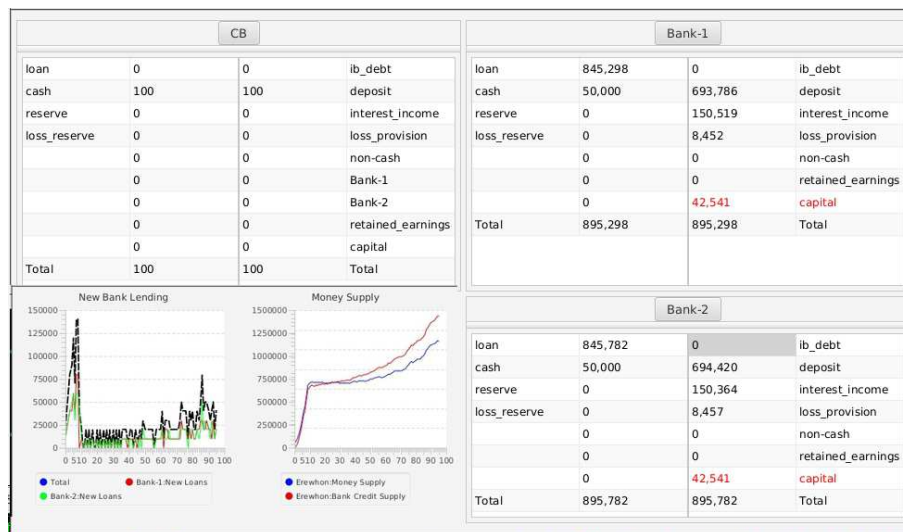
CB

| loan | 0 | 0 | ib_debt |
|---|---|---|---|
| cash | 100 | 100 | deposit |
| reserve | 0 | 0 | interest_income |
| loss_reserve | 0 | 0 | loss_provision |
| | 0 | 0 | non-cash |
| | 0 | 0 | Bank-1 |
| | 0 | 0 | Bank-2 |
| | 0 | 0 | retained_earnings |
| | 0 | 0 | capital |
| Total | 100 | 100 | Total |

Bank-1

| loan | 845,298 | 0 | ib_debt |
|---|---|---|---|
| cash | 50,000 | 693,786 | deposit |
| reserve | 0 | 150,519 | interest_income |
| loss_reserve | 0 | 8,452 | loss_provision |
| | 0 | 0 | non-cash |
| | 0 | 0 | retained_earnings |
| | 0 | 42,541 | capital |
| Total | 895,298 | 895,298 | Total |

New Bank Lending

150000 125000 100000 75000 50000 25000 0

0 5 10 20 30 40 50 60 70 80 90 100

Total Bank-1:New Loans Bank-2:New Loans

Money Supply

1500000 1250000 1000000 750000 500000 250000 0

0 5 10 20 30 40 50 60 70 80 90 100

Erewhon:Money Supply Erewhon:Bank Credit Supply

Bank-2

| loan | 845,782 | 0 | ib_debt |
|---|---|---|---|
| cash | 50,000 | 694,420 | deposit |
| reserve | 0 | 150,364 | interest_income |
| loss_reserve | 0 | 8,457 | loss_provision |
| | 0 | 0 | non-cash |
| | 0 | 0 | retained_earnings |
| | 0 | 42,541 | capital |
| Total | 895,782 | 895,782 | Total |